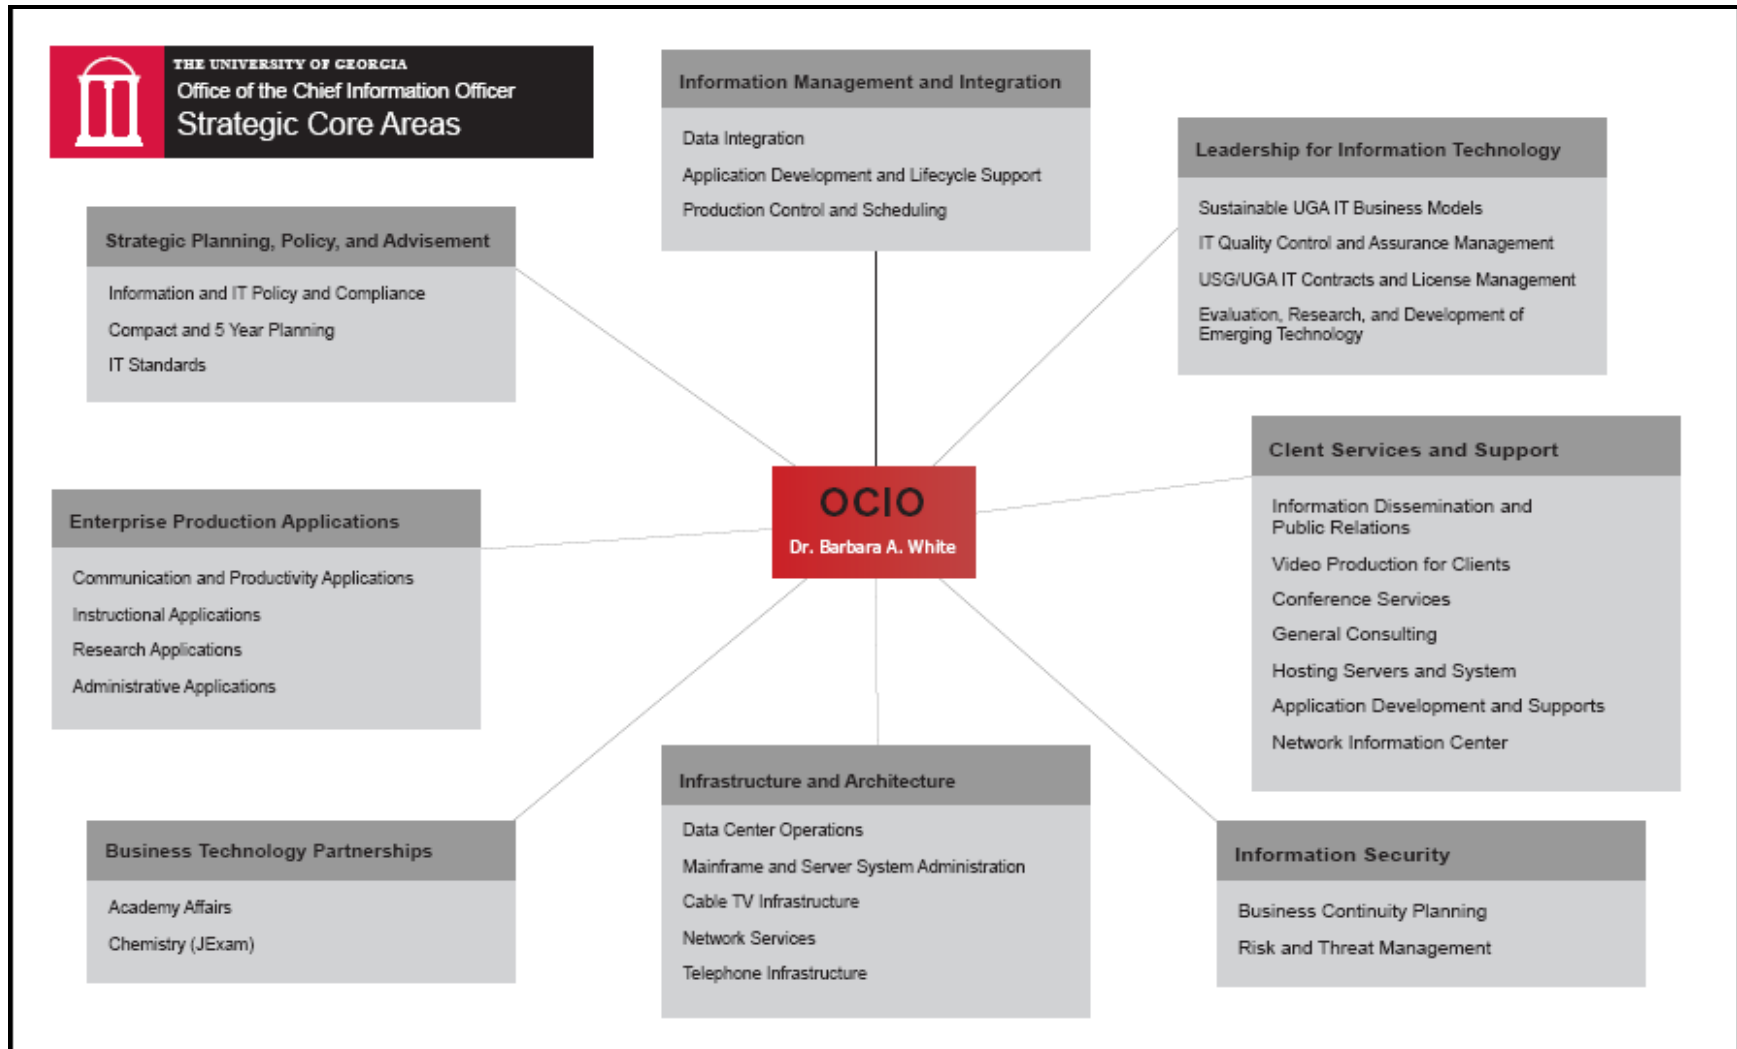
THE UNIVERSITY OF GEORGIA
Office of the Chief Information Officer
Strategic Core Areas

Information Management and Integration
Data Integration
Application Development and Lifecycle Support
Production Control and Scheduling

Leadership for Information Technology
Sustainable UGA IT Business Models
IT Quality Control and Assurance Management
USG/UGA IT Contracts and License Management
Evaluation, Research, and Development of Emerging Technology

Strategic Planning, Policy, and Advisement
Information and IT Policy and Compliance
Compact and 5 Year Planning
IT Standards

OCIO
Dr. Barbara A. White

Clent Services and Support
Information Dissemination and Public Relations
Video Production for Clients
Conference Services
General Consulting
Hosting Servers and System
Application Development and Supports
Network Information Center

Enterprise Production Applications
Communication and Productivity Applications
Instructional Applications
Research Applications
Administrative Applications

Infrastructure and Architecture
Data Center Operations
Mainframe and Server System Administration
Cable TV Infrastructure
Network Services
Telephone Infrastructure

Business Technology Partnerships
Academy Affairs
Chemistry (JExam)

Information Security
Business Continuity Planning
Risk and Threat Management